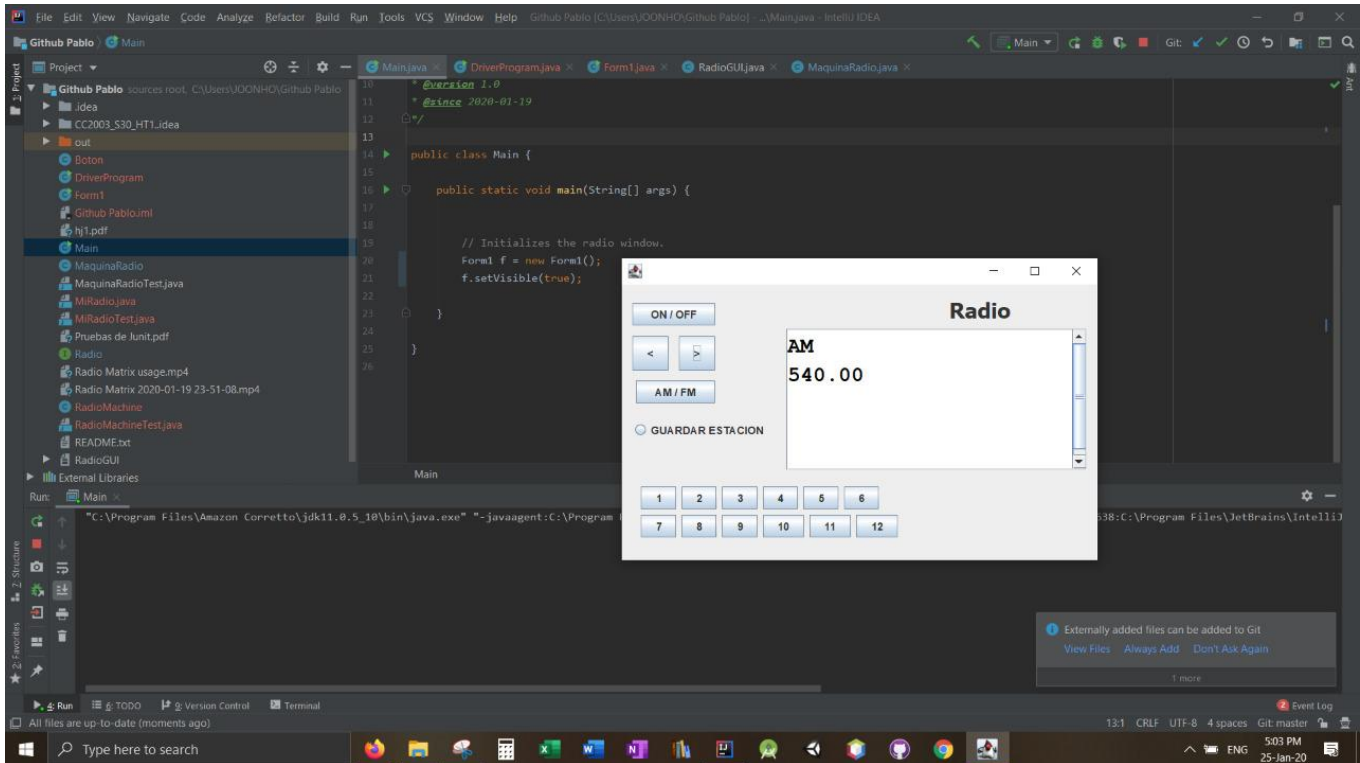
File Edit View Navigate Code Analyze Refactor Build Run Tools VCS Window Help Github Pablo [C:\Users\JOONHO\Github Pablo] - ...\Main.java - IntelliJ IDEA

Github Pablo Main

Main Git:

Project

Main.java DriverProgram.java Form1.java RadioGUI.java MaquinaRadio.java

Github Pablo sources root, C:\Users\JOONHO\Github Pablo
.idea
CC2003_S30_HT1.idea
out
Boton
DriverProgram
Form1
Github Pablo.iml
hj1.pdf
Main
MaquinaRadio
MaquinaRadioTest.java
MiRadio.java
MiRadioTest.java
Pruebas de Junit.pdf
Radio
Radio Matrix usage.mp4
Radio Matrix 2020-01-19 23-51-08.mp4
RadioMachine
RadioMachineTest.java
README.txt
RadioGUI
External Libraries

10 * @version 1.0
11 * @since 2020-01-19
12 */
13
14 public class Main {
15
16 public static void main(String[] args) {
17
18
19 // Initializes the radio window.
20 Form1 f = new Form1();
21 f.setVisible(true);
22
23 }
24
25 }
26

Main

Run: Main

"C:\Program Files\Amazon Corretto\jdk11.0.5_10\bin\java.exe" "-javaagent:C:\Program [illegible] 538:C:\Program Files\JetBrains\IntelliJ

ON / OFF
Radio
<
>
AM
540.00
AM / FM
GUARDAR ESTACION

| 1 | 2 | 3 | 4 | 5 | 6 |
|---|---|---|---|---|---|
| 7 | 8 | 9 | 10 | 11 | 12 |

Externally added files can be added to Git
View Files Always Add Don't Ask Again
1 more

4: Run 6: TODO 9: Version Control Terminal
Event Log
All files are up-to-date (moments ago)
13:1 CRLF UTF-8 4 spaces Git: master

Type here to search
ENG 5:03 PM 25-Jan-20